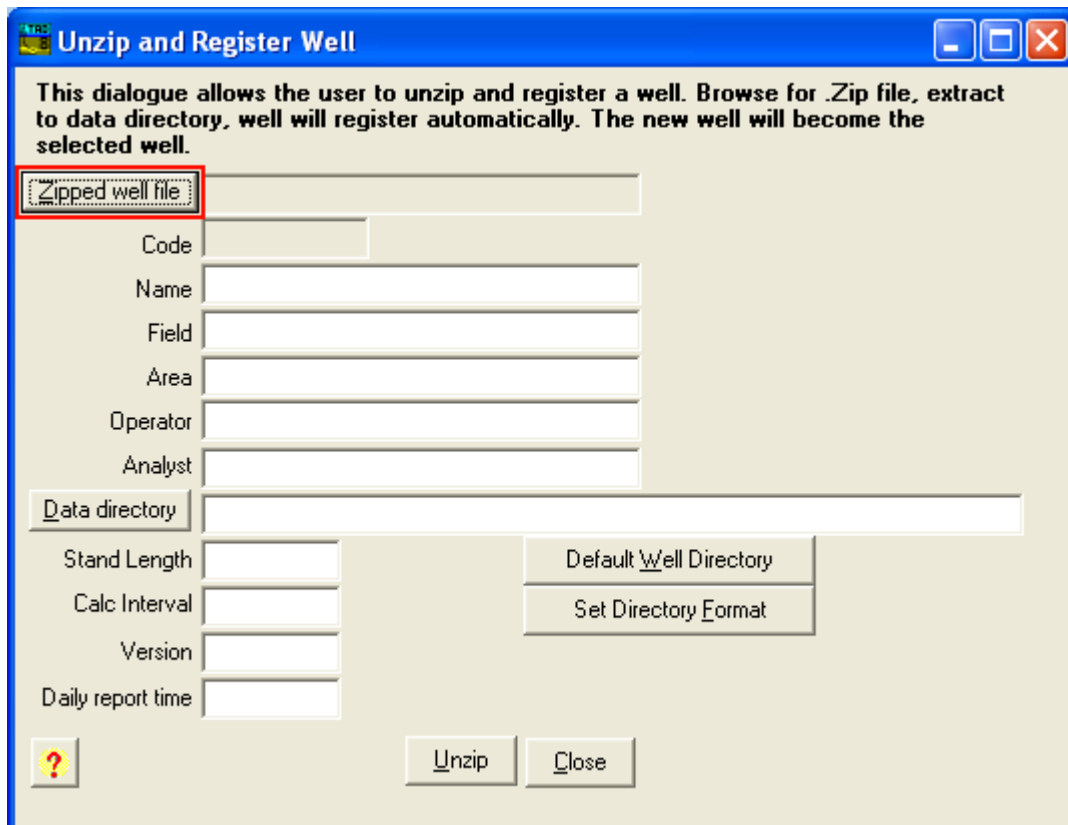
Unzip and Register Well

This dialogue allows the user to unzip and register a well. Browse for .Zip file, extract to data directory, well will register automatically. The new well will become the selected well.

Zipped well file

Code

Name

Field

Area

Operator

Analyst

Data directory

Stand Length

Calc Interval

Version

Daily report time

Default Well Directory

Set Directory Format

?

Unzip

Close